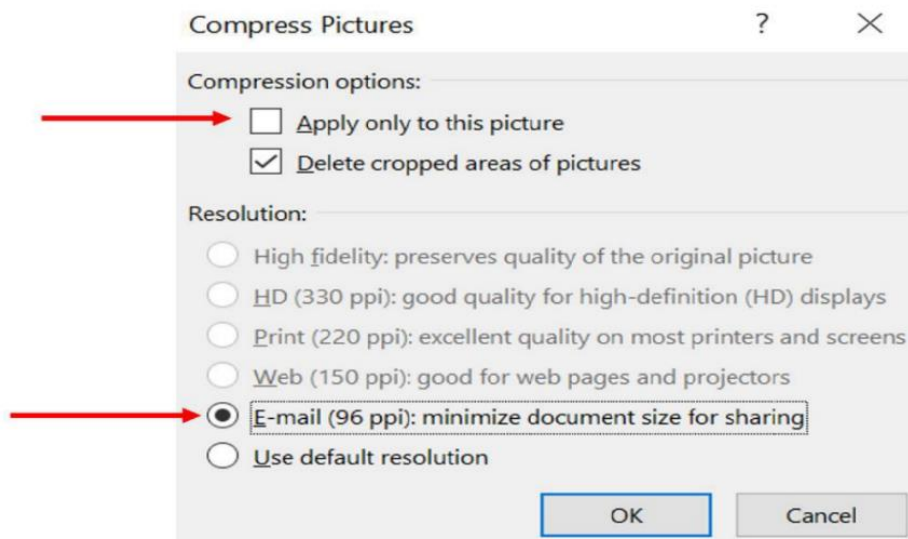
Compress Pictures ? ×

Compression options:

Apply only to this picture

Delete cropped areas of pictures

Resolution:

High fidelity: preserves quality of the original picture

HD (330 ppi): good quality for high-definition (HD) displays

Print (220 ppi): excellent quality on most printers and screens

Web (150 ppi): good for web pages and projectors

E-mail (96 ppi): minimize document size for sharing

Use default resolution

OK Cancel